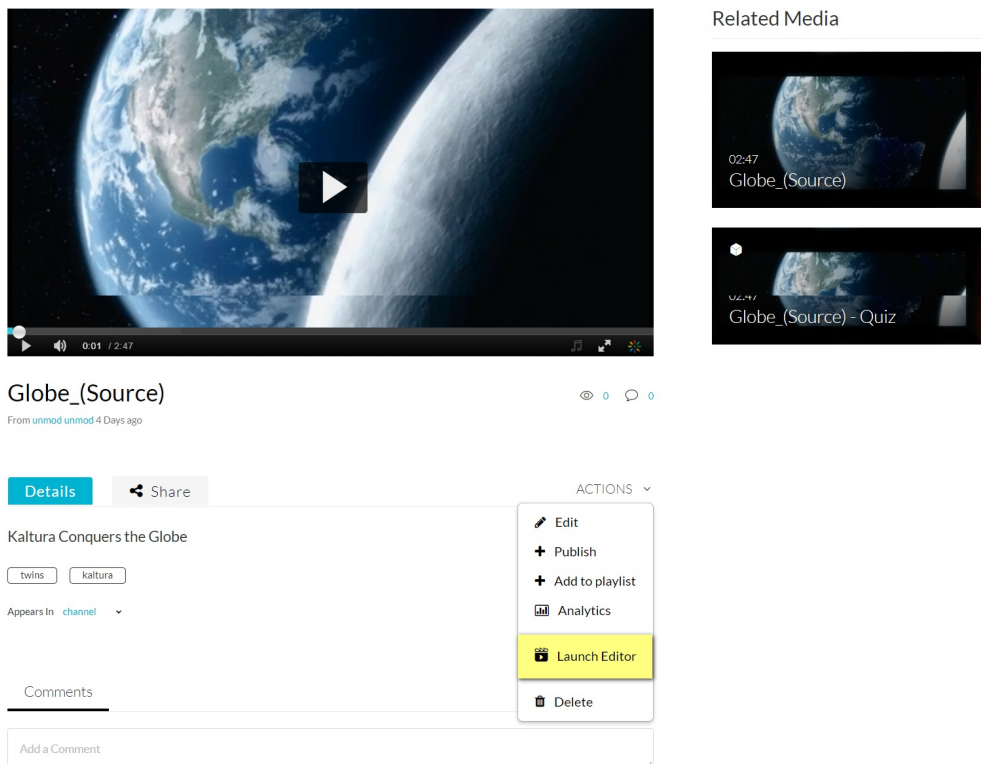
0:01 / 2:47

Globe_(Source)

From unmod unmod 4 Days ago

0 0

Details

Share

ACTIONS

Edit

Publish

Add to playlist

Analytics

Launch Editor

Delete

Kaltura Conquers the Globe

twins

kaltura

Appears In channel

Comments

Add a Comment

Related Media

02:47
Globe_(Source)

02:47
Globe_(Source) - Quiz